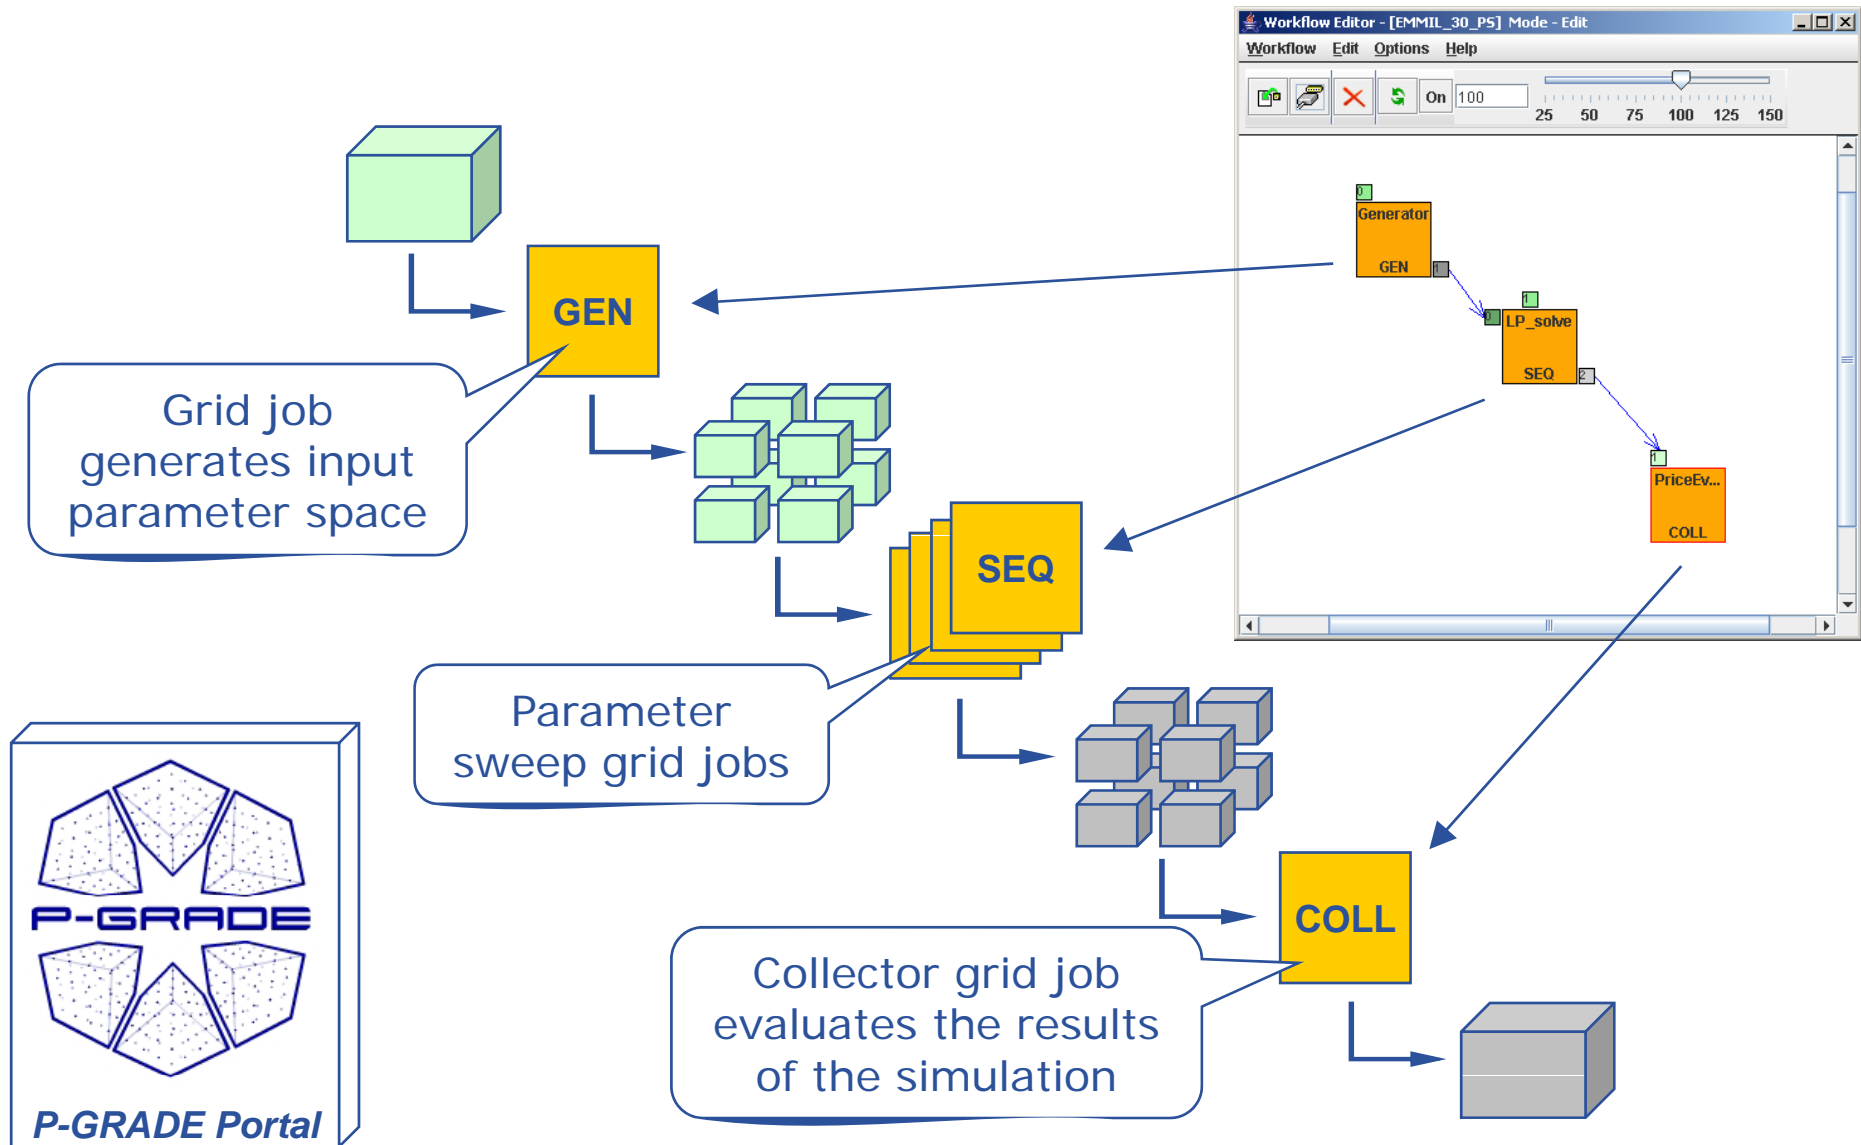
Workflow Editor - [EMMIL_30_PS] Mode - Edit

Workflow Edit Options Help

On 100

25 50 75 100 125 150

0

Generator

GEN

1

1

0

LP_solve

SEQ

2

1

PriceEv...

COLL

GEN

Grid job generates input parameter space

SEQ

Parameter sweep grid jobs

COLL

Collector grid job evaluates the results of the simulation

P-GRADE

P-GRADE Portal